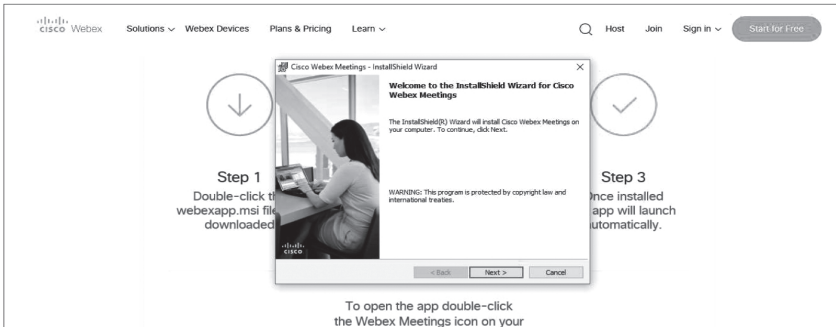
cisco Webex   Solutions ∨   Webex Devices   Plans & Pricing   Learn ∨   Host   Join   Sign in ∨   Start for Free

Cisco Webex Meetings - InstallShield Wizard

Welcome to the InstallShield Wizard for Cisco Webex Meetings

The InstallShield(R) Wizard will install Cisco Webex Meetings on your computer. To continue, click Next.

WARNING: This program is protected by copyright law and international treaties.

cisco

< Back   Next >   Cancel

Step 1
Double-click t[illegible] webexapp.msi file downloaded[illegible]

Step 3
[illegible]nce installed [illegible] app will launch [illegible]utomatically.

To open the app double-click the Webex Meetings icon on your